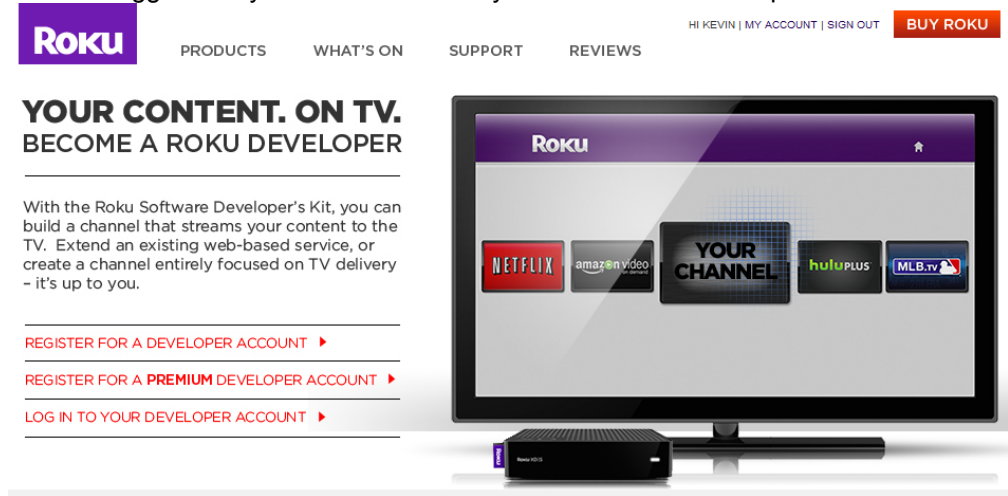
Roku

PRODUCTS WHAT'S ON SUPPORT REVIEWS

HI KEVIN | MY ACCOUNT | SIGN OUT

BUY ROKU

YOUR CONTENT. ON TV.
BECOME A ROKU DEVELOPER

With the Roku Software Developer's Kit, you can build a channel that streams your content to the TV. Extend an existing web-based service, or create a channel entirely focused on TV delivery – it's up to you.

REGISTER FOR A DEVELOPER ACCOUNT ▸

REGISTER FOR A PREMIUM DEVELOPER ACCOUNT ▸

LOG IN TO YOUR DEVELOPER ACCOUNT ▸

Roku

NETFLIX

amazon video on demand

YOUR CHANNEL

huluPLUS

MLB.tv

Roku

Roku XDS